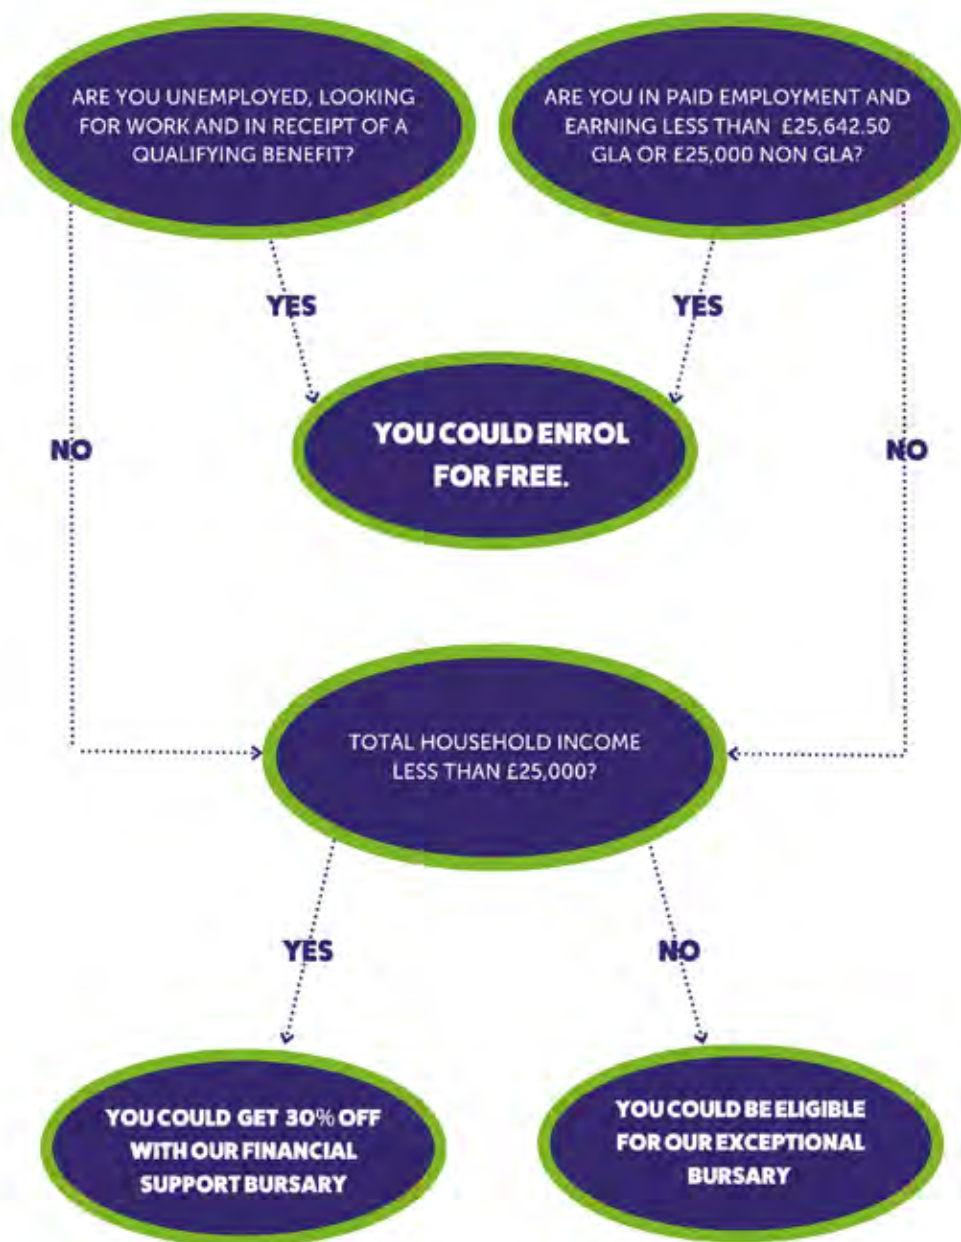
ARE YOU UNEMPLOYED, LOOKING FOR WORK AND IN RECEIPT OF A QUALIFYING BENEFIT?

ARE YOU IN PAID EMPLOYMENT AND EARNING LESS THAN £25,642.50 GLA OR £25,000 NON GLA?

YES

YES

NO

NO

YOU COULD ENROL FOR FREE.

TOTAL HOUSEHOLD INCOME LESS THAN £25,000?

YES

NO

YOU COULD GET 30% OFF WITH OUR FINANCIAL SUPPORT BURSARY

YOU COULD BE ELIGIBLE FOR OUR EXCEPTIONAL BURSARY